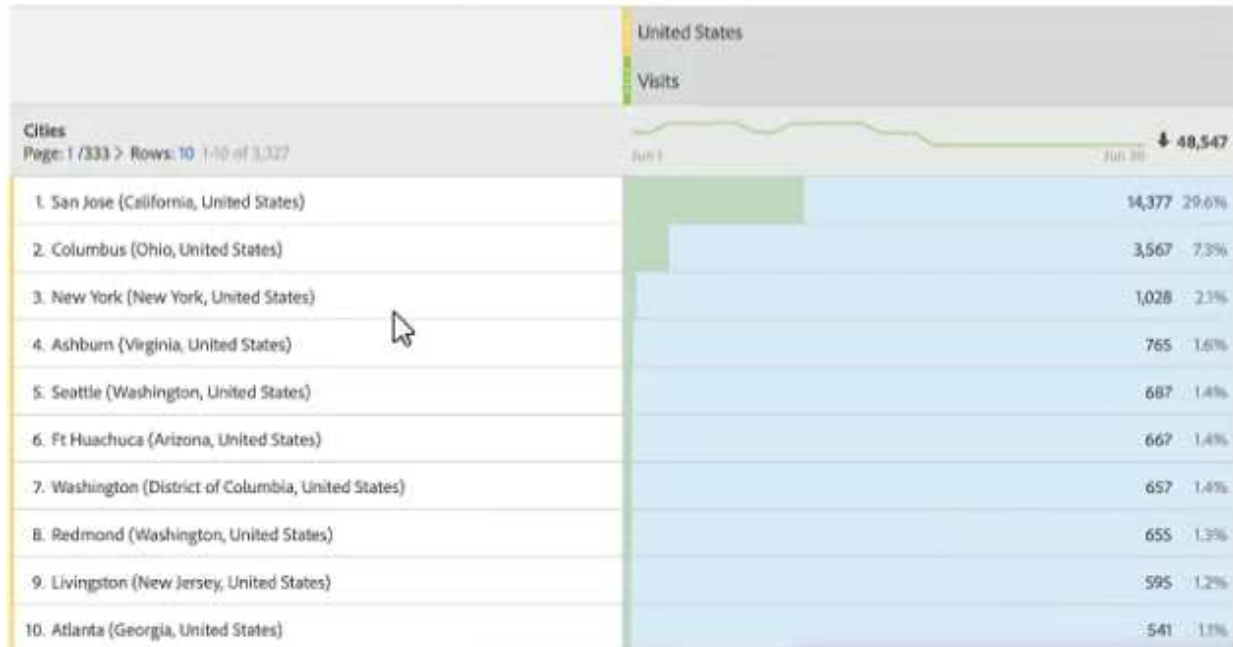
| | United States |
|---|---|
| | Visits |
| Cities<br>Page: 1 /333 > Rows: 10 1-10 of 3,327 | Jun 1 Jun 30 48,547 |
| 1. San Jose (California, United States) | 14,377 29.6% |
| 2. Columbus (Ohio, United States) | 3,567 7.3% |
| 3. New York (New York, United States) | 1,028 2.1% |
| 4. Ashburn (Virginia, United States) | 765 1.6% |
| 5. Seattle (Washington, United States) | 687 1.4% |
| 6. Ft Huachuca (Arizona, United States) | 667 1.4% |
| 7. Washington (District of Columbia, United States) | 657 1.4% |
| 8. Redmond (Washington, United States) | 655 1.3% |
| 9. Livingston (New Jersey, United States) | 595 1.2% |
| 10. Atlanta (Georgia, United States) | 541 1.1% |